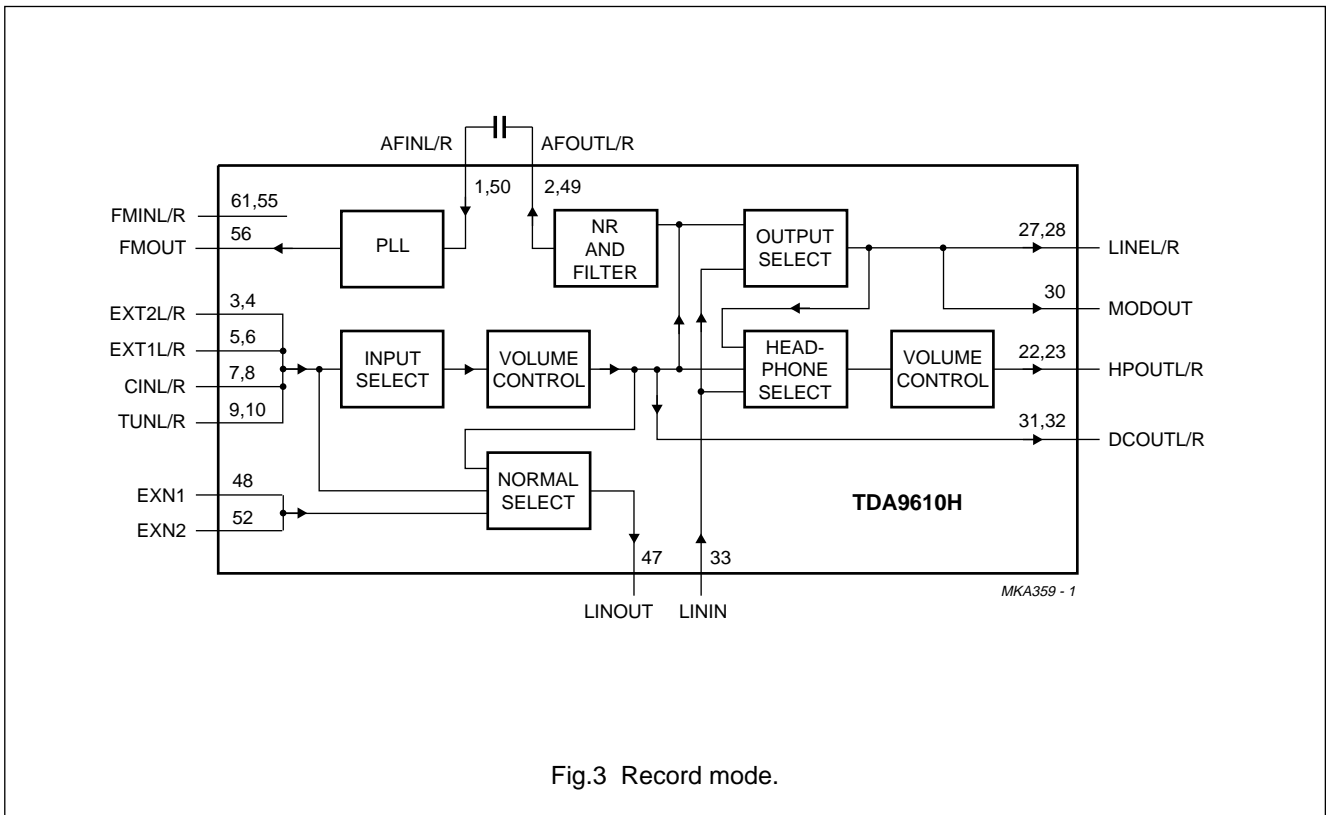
AFINL/R

AFOUTL/R

1,50

2,49

FMINL/R

61,55

FMOUT

56

PLL

NR AND FILTER

OUTPUT SELECT

27,28

LINEL/R

30

MODOUT

EXT2L/R

3,4

EXT1L/R

5,6

CINL/R

7,8

TUNL/R

9,10

INPUT SELECT

VOLUME CONTROL

HEAD-PHONE SELECT

VOLUME CONTROL

22,23

HPOUTL/R

31,32

DCOUTL/R

EXN1

48

EXN2

52

NORMAL SELECT

TDA9610H

47

33

LINOUT

LININ

MKA359 - 1

Fig.3 Record mode.